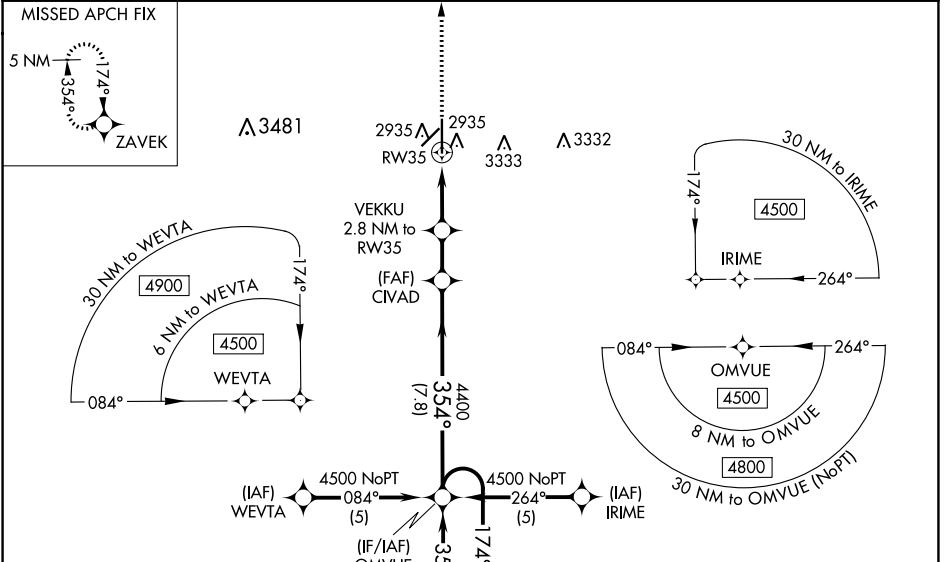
MISSED APCH FIX

5 NM

354°

174°

ZAVEK

3481

2935

2935

RW35

3333

3332

30 NM to IRIME

174°

4500

IRIME

264°

VEKKU 2.8 NM to RW35

(FAF) CIVAD

30 NM to WEVTA

174°

4900

6 NM to WEVTA

4500

WEVTA

084°

4400

354°

(7.8)

084°

264°

OMVUE

4500

8 NM to OMVUE

4800

30 NM to OMVUE (NoPT)

(IAF) WEVTA

4500 NoPT

084°

(5)

4500 NoPT

264°

(5)

(IAF) IRIME

(IF/IAF) OMVUE

35

174°